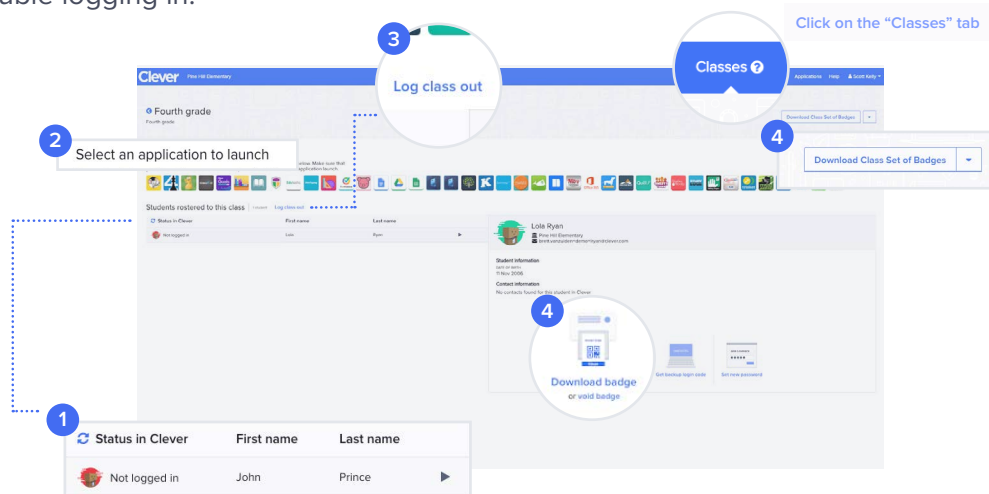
able logging in.

Click on the "Classes" tab

3

Log class out

Classes

Clever Pine Hill Elementary

Applications Help Scott Kelly

Fourth grade

Fourth grade

Download Class Set of Badges

2

Select an application to launch

4

Download Class Set of Badges

Students rostered to this class Log class out

Status in Clever First name Last name

Not logged in Lola Ryan

Lola Ryan

Pine Hill Elementary

Student information

11 Nov 2006

Contact information

No contacts found for this student in Clever

4

Download badge

or void badge

Get backup login code

Set new password

1

Status in Clever First name Last name

Not logged in John Prince